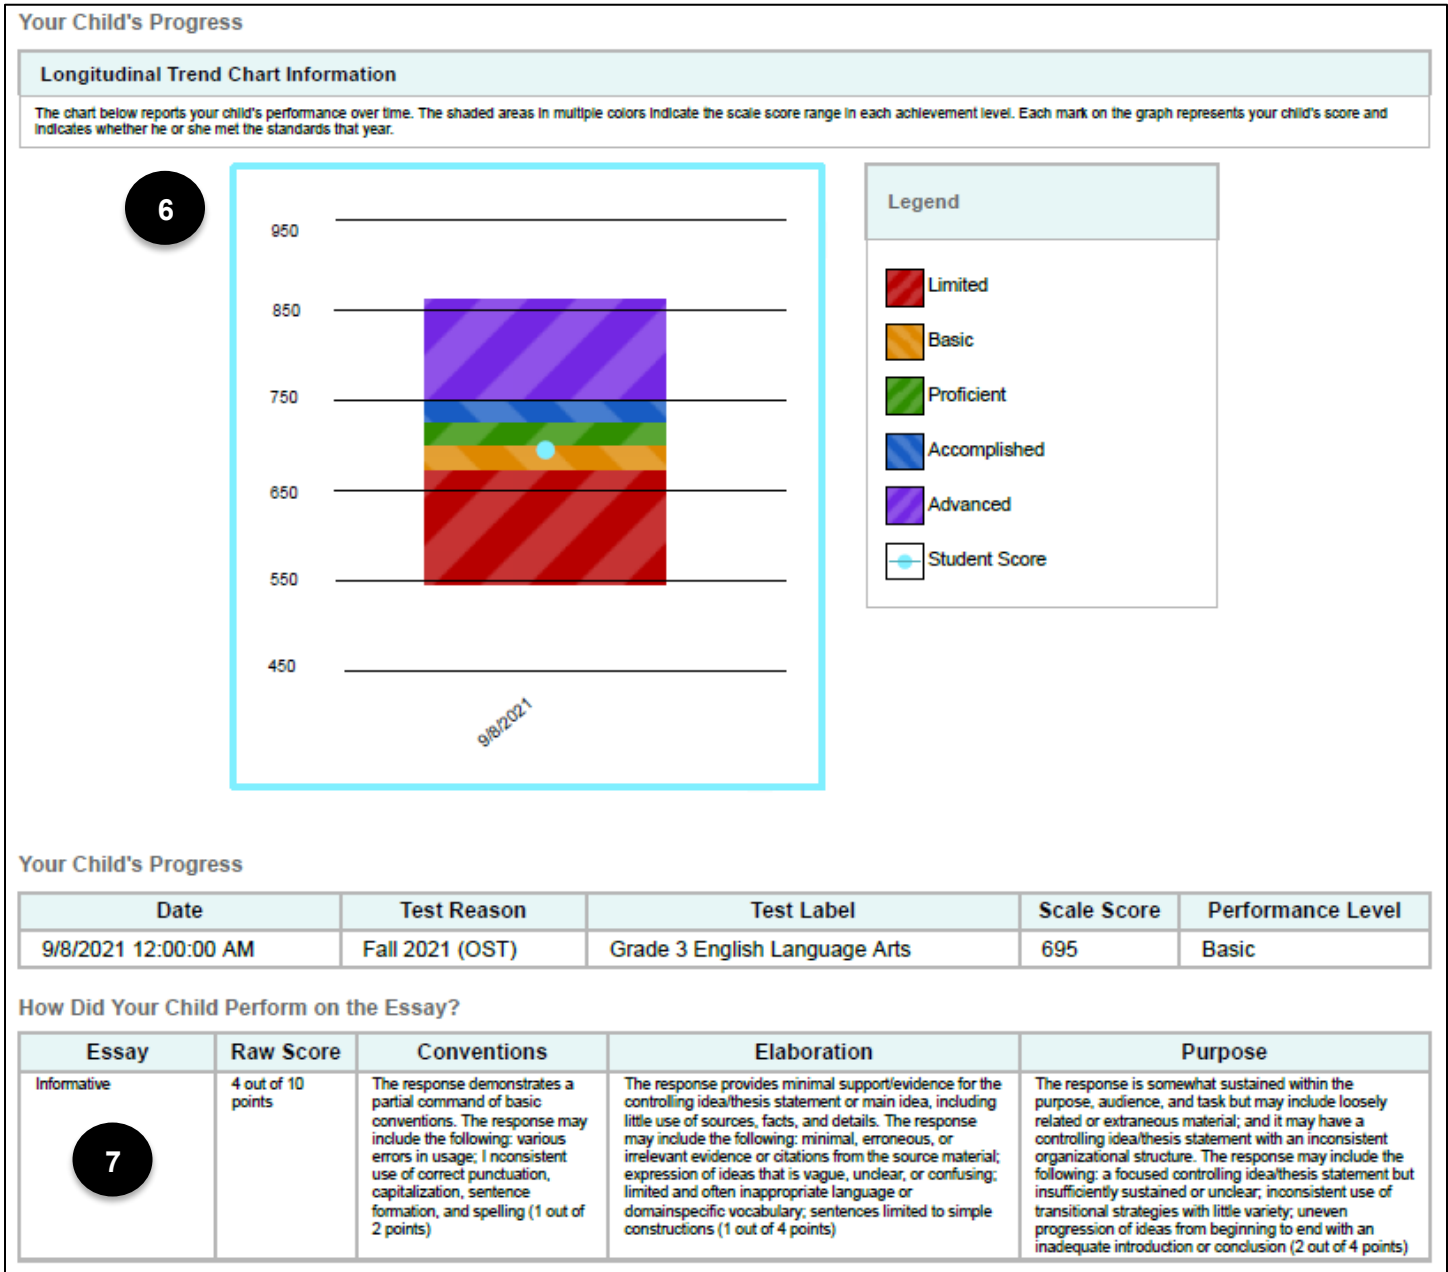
Your Child's Progress

Longitudinal Trend Chart Information

The chart below reports your child's performance over time. The shaded areas in multiple colors indicate the scale score range in each achievement level. Each mark on the graph represents your child's score and indicates whether he or she met the standards that year.

6

950
850
750
650
550
450

9/8/2021

Legend

Limited
Basic
Proficient
Accomplished
Advanced
Student Score

Your Child's Progress

| Date | Test Reason | Test Label | Scale Score | Performance Level |
|---|---|---|---|---|
| 9/8/2021 12:00:00 AM | Fall 2021 (OST) | Grade 3 English Language Arts | 695 | Basic |

How Did Your Child Perform on the Essay?

| Essay | Raw Score | Conventions | Elaboration | Purpose |
|---|---|---|---|---|
| Informative | 4 out of 10 points | The response demonstrates a partial command of basic conventions. The response may include the following: various errors in usage; I nconsistent use of correct punctuation, capitalization, sentence formation, and spelling (1 out of 2 points) | The response provides minimal support/evidence for the controlling idea/thesis statement or main idea, including little use of sources, facts, and details. The response may include the following: minimal, erroneous, or irrelevant evidence or citations from the source material; expression of ideas that is vague, unclear, or confusing; limited and often inappropriate language or domainspecific vocabulary; sentences limited to simple constructions (1 out of 4 points) | The response is somewhat sustained within the purpose, audience, and task but may include loosely related or extraneous material; and it may have a controlling idea/thesis statement with an inconsistent organizational structure. The response may include the following: a focused controlling idea/thesis statement but insufficiently sustained or unclear; inconsistent use of transitional strategies with little variety; uneven progression of ideas from beginning to end with an inadequate introduction or conclusion (2 out of 4 points) |

7